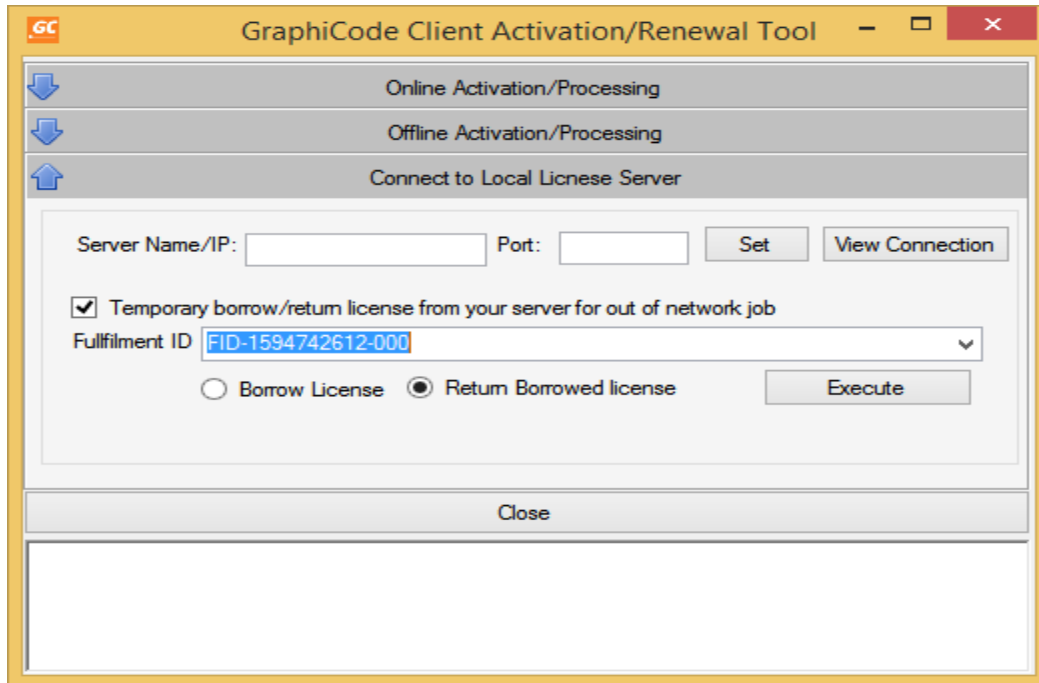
GC GraphiCode Client Activation/Renewal Tool

Online Activation/Processing

Offline Activation/Processing

Connect to Local Licnese Server

Server Name/IP: Port: Set View Connection

Temporary borrow/return license from your server for out of network job

Fullfilment ID FID-1594742612-000

Borrow License Return Borrowed license Execute

Close